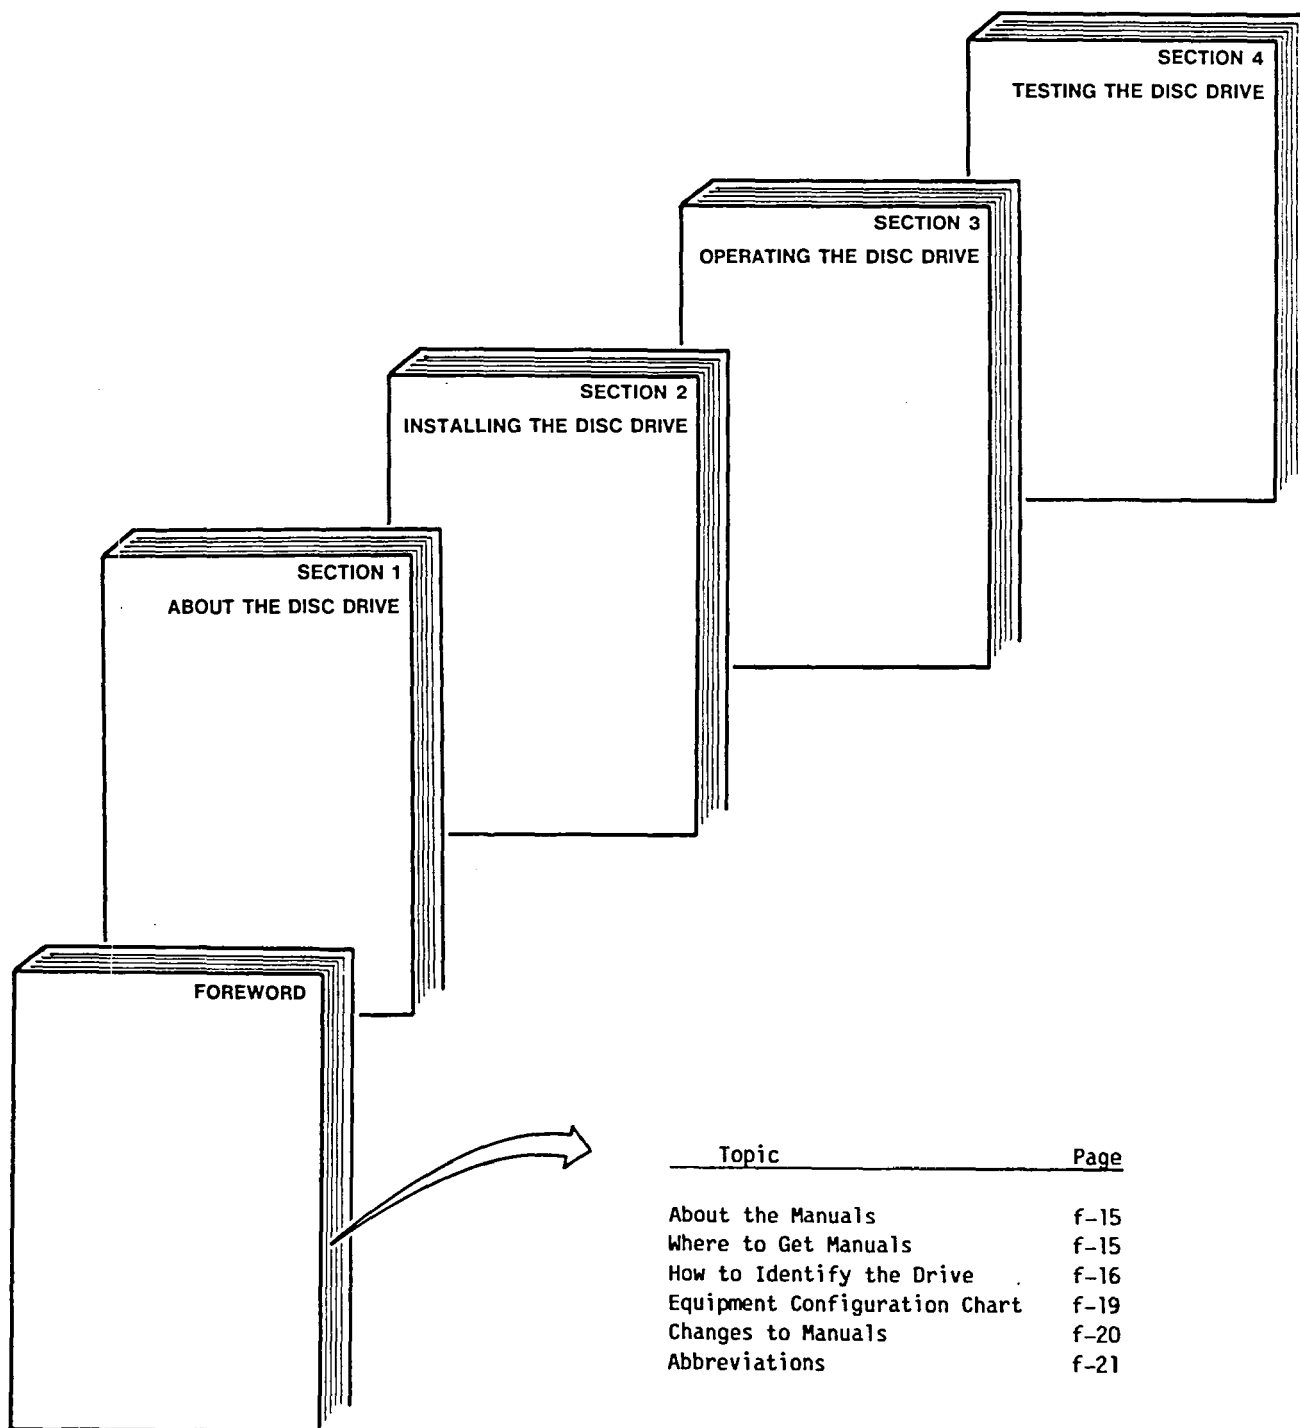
SECTION 4
TESTING THE DISC DRIVE

SECTION 3
OPERATING THE DISC DRIVE

SECTION 2
INSTALLING THE DISC DRIVE

SECTION 1
ABOUT THE DISC DRIVE

FOREWORD

| Topic | Page |
|---|---|
| About the Manuals | f-15 |
| Where to Get Manuals | f-15 |
| How to Identify the Drive | f-16 |
| Equipment Configuration Chart | f-19 |
| Changes to Manuals | f-20 |
| Abbreviations | f-21 |